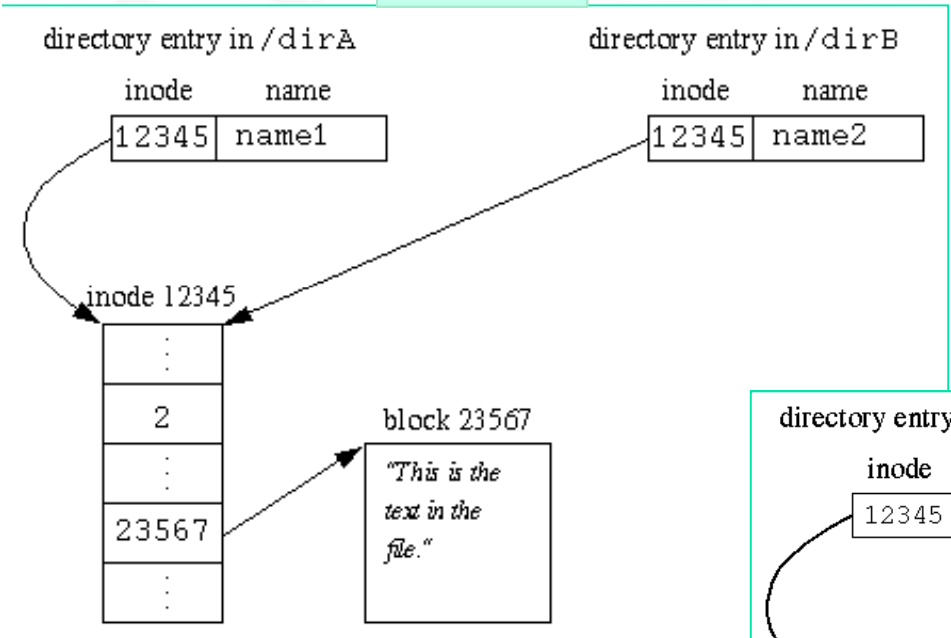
directory entry in /dirA

| inode | name |
|---|---|
| 12345 | name1 |

directory entry in /dirB

| inode | name |
|---|---|
| 12345 | name2 |

inode 12345

| |
|---|
| ⋮ |
| 2 |
| ⋮ |
| 23567 |
| ⋮ |

block 23567

"This is the text in the file."

directory entry

inode

12345